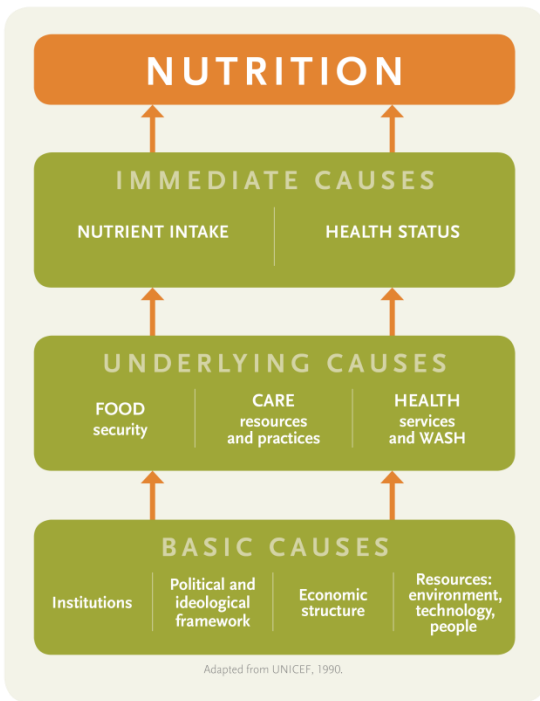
NUTRITION

IMMEDIATE CAUSES

NUTRIENT INTAKE

HEALTH STATUS

UNDERLYING CAUSES

FOOD security

CARE resources and practices

HEALTH services and WASH

BASIC CAUSES

Institutions

Political and ideological framework

Economic structure

Resources: environment, technology, people

Adapted from UNICEF, 1990.